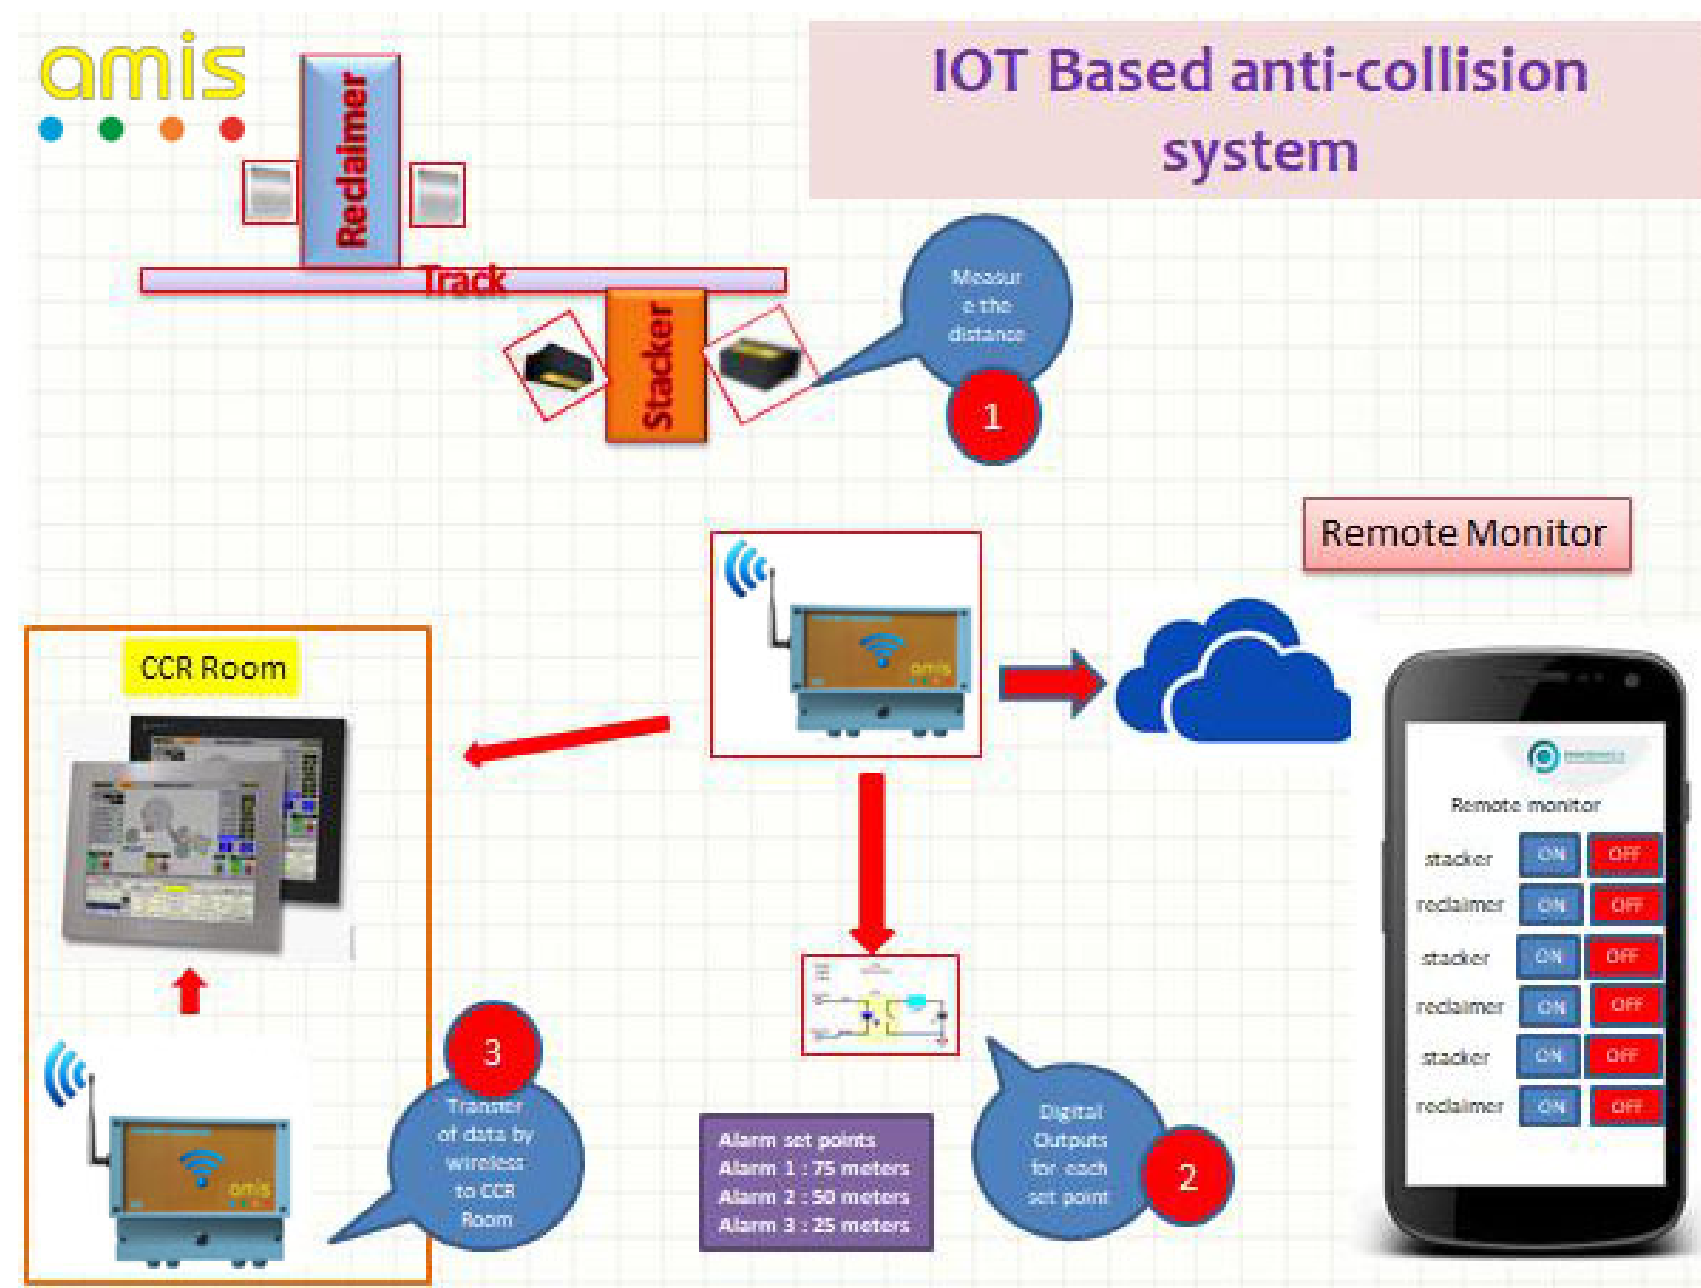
amis

IOT Based anti-collision system

Reclaimer

Track

Stacker

Measure the distance

1

Remote Monitor

CCR Room

amis

amis

Remote monitor

| stacker | ON | OFF |
|---|---|---|
| reclaimer | ON | OFF |
| stacker | ON | OFF |
| reclaimer | ON | OFF |
| stacker | ON | OFF |
| reclaimer | ON | OFF |

3

Transfer of data by wireless to CCR Room

Alarm set points
Alarm 1 : 75 meters
Alarm 2 : 50 meters
Alarm 3 : 25 meters

Digital Outputs for each set point

2